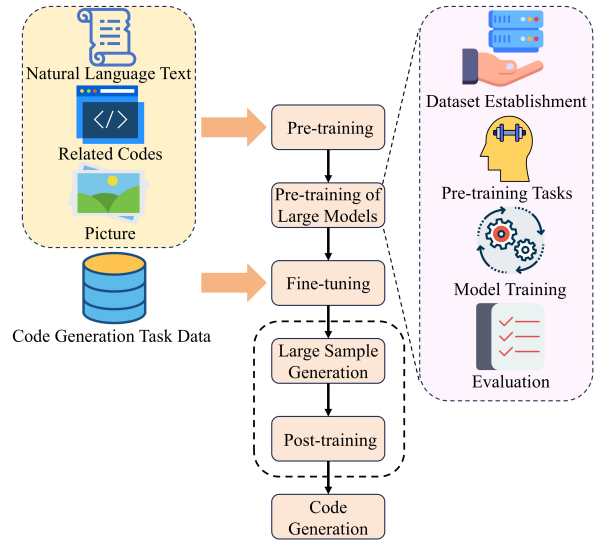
Natural Language Text

Related Codes

Picture

Code Generation Task Data

Pre-training

Pre-training of Large Models

Fine-tuning

Large Sample Generation

Post-training

Code Generation

Dataset Establishment

Pre-training Tasks

Model Training

Evaluation